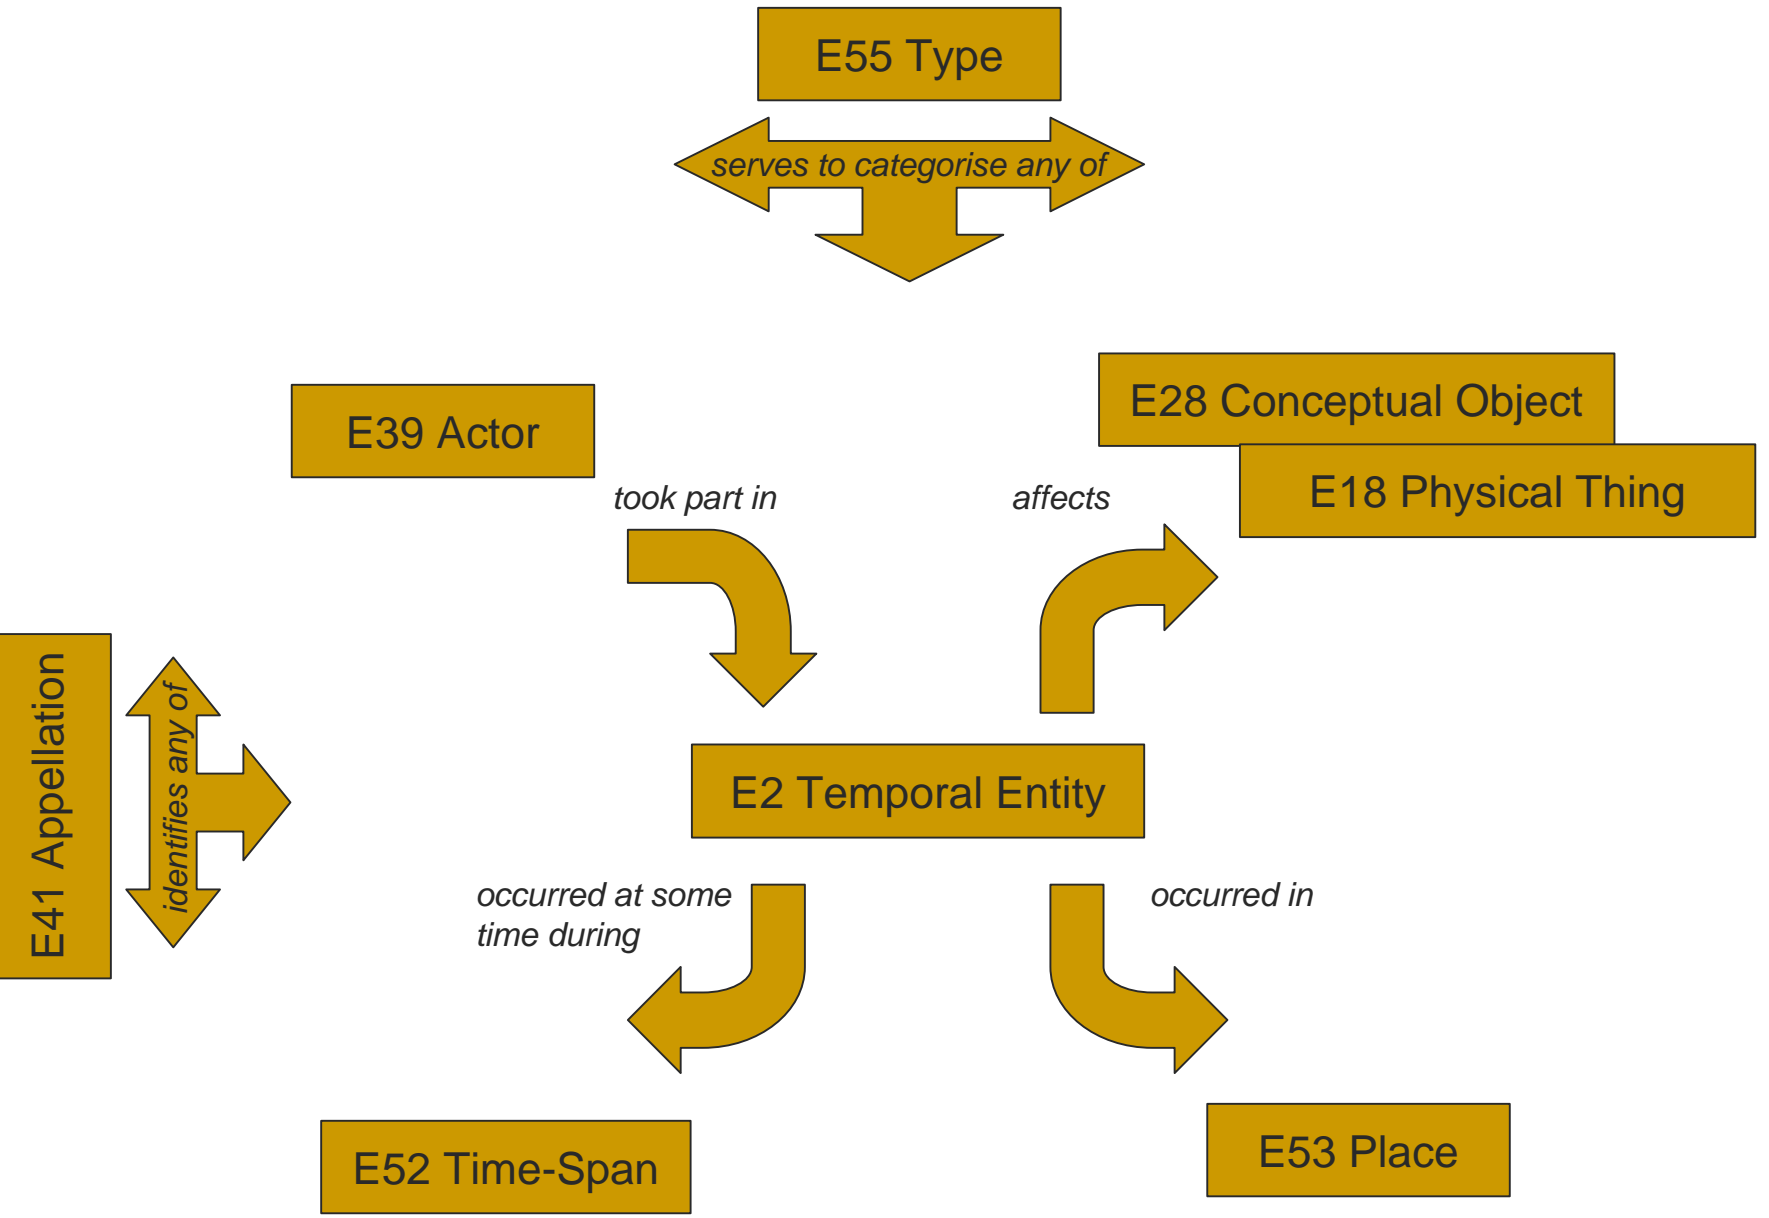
E55 Type

serves to categorise any of

E39 Actor

E28 Conceptual Object

E18 Physical Thing

took part in

affects

E41 Appellation

identifies any of

E2 Temporal Entity

occurred at some time during

occurred in

E52 Time-Span

E53 Place